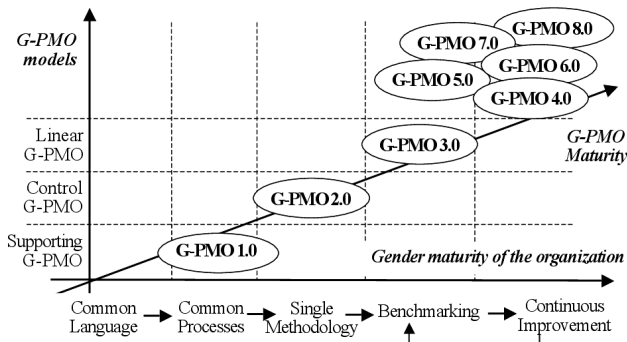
G-PMO models

G-PMO 8.0
G-PMO 7.0
G-PMO 6.0
G-PMO 5.0
G-PMO 4.0

Linear G-PMO

G-PMO 3.0

G-PMO Maturity

Control G-PMO

G-PMO 2.0

Supporting G-PMO

G-PMO 1.0

Gender maturity of the organization

Common Language → Common Processes → Single Methodology → Benchmarking → Continuous Improvement